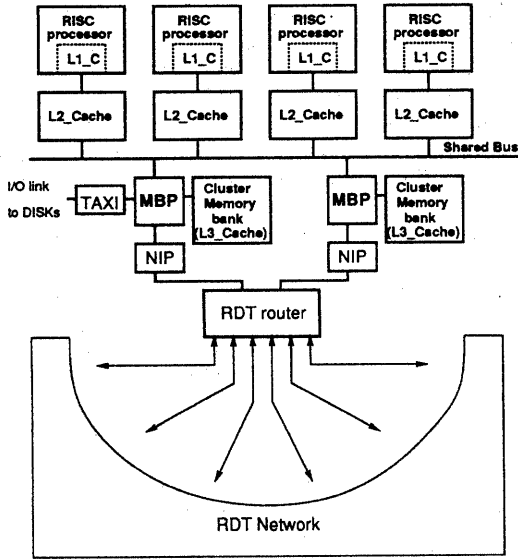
RISC processor
L1_C

RISC processor
L1_C

RISC processor
L1_C

RISC processor
L1_C

L2_Cache

L2_Cache

L2_Cache

L2_Cache

Shared Bus

I/O link to DISKs

TAXI

MBP

Cluster Memory bank (L3_Cache)

MBP

Cluster Memory bank (L3_Cache)

NIP

NIP

RDT router

RDT Network